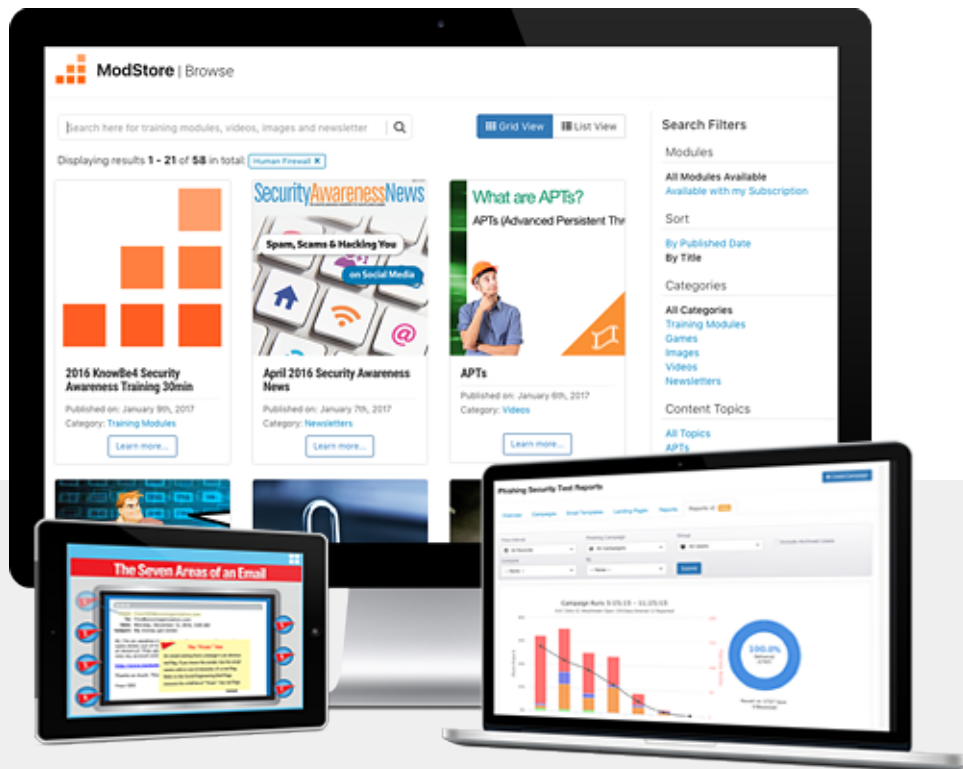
ModStore | Browse

Search here for training modules, videos, images and newsletter

Grid View List View

Displaying results 1 - 21 of 58 in total: Human Firewall ✕

Search Filters

Modules
All Modules Available
Available with my Subscription

Sort
By Published Date
By Title

Categories
All Categories
Training Modules
Games
Images
Videos
Newsletters

Content Topics
All Topics
APTs

2016 KnowBe4 Security Awareness Training 30min
Published on: January 9th, 2017
Category: Training Modules
Learn more...

SecurityAwarenessNews
Spam, Scams & Hacking You
on Social Media

April 2016 Security Awareness News
Published on: January 7th, 2017
Category: Newsletters
Learn more...

What are APTs?
APTs (Advanced Persistent Thr

APTs
Published on: January 6th, 2017
Category: Videos
Learn more...

The Seven Areas of an Email

Phishing Security Test Reports

Campaign Runs

100.0%